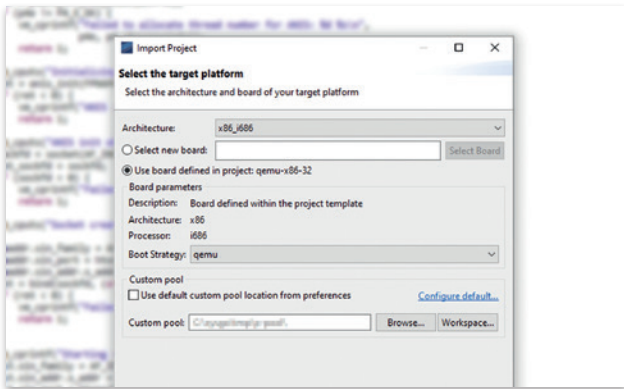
Import Project

Select the target platform

Select the architecture and board of your target platform

Architecture: x86_i686

Select new board:

Select Board

Use board defined in project: qemu-x86-32

Board parameters

Description: Board defined within the project template

Architecture: x86

Processor: i686

Boot Strategy: qemu

Custom pool

Use default custom pool location from preferences

Configure default...

Custom pool: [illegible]

Browse...

Workspace...